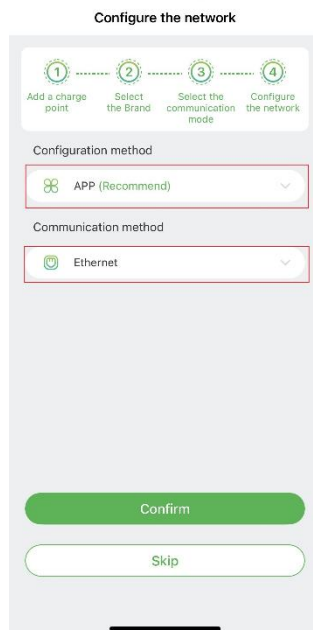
Configure the network

1
Add a charge point

2
Select the Brand

3
Select the communication mode

4
Configure the network

Configuration method

APP (Recommend)

Communication method

Ethernet

Confirm

Skip